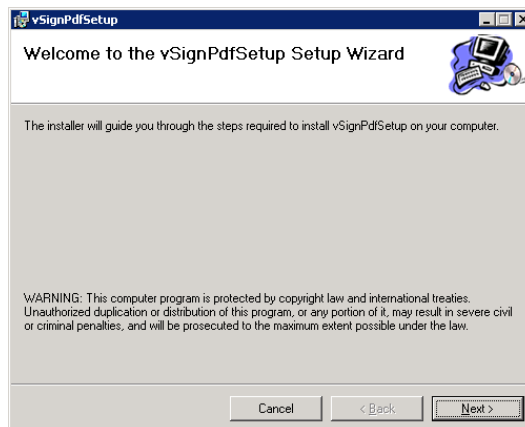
vSignPdfSetup

Welcome to the vSignPdfSetup Setup Wizard

The installer will guide you through the steps required to install vSignPdfSetup on your computer.

WARNING: This computer program is protected by copyright law and international treaties. Unauthorized duplication or distribution of this program, or any portion of it, may result in severe civil or criminal penalties, and will be prosecuted to the maximum extent possible under the law.

Cancel
< Back
Next >